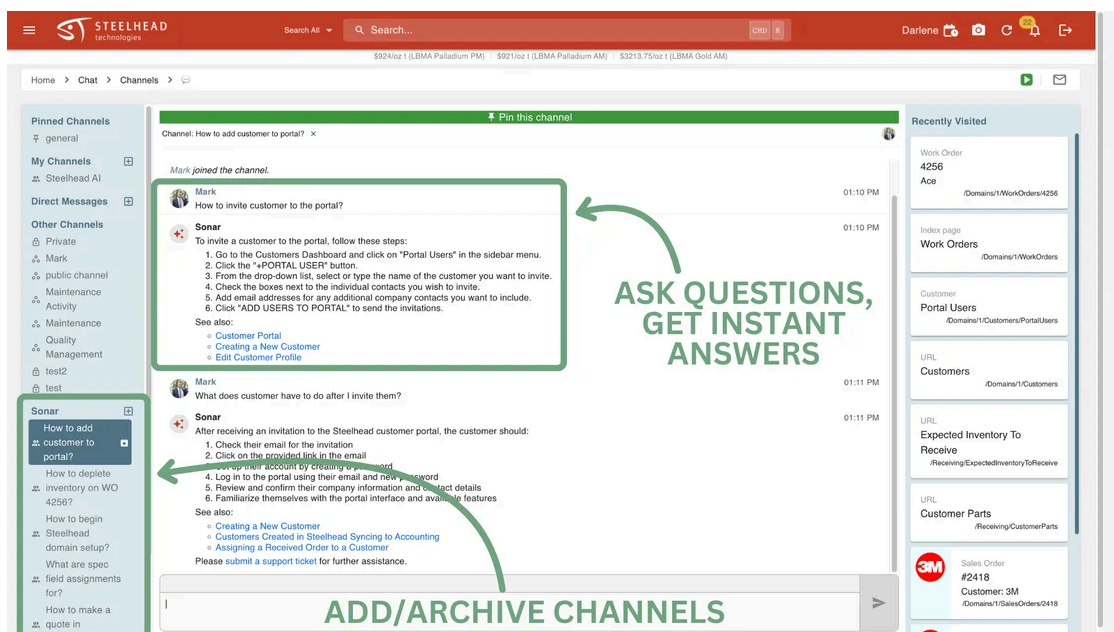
STEELHEAD technologies

Search All ▾ Search... CRD K

Darlene 22

$924/oz t (LBMA Palladium PM) $921/oz t (LBMA Palladium AM) $3213.75/oz t (LBMA Gold AM)

Home > Chat > Channels >

Pinned Channels
general

My Channels
Steelhead AI

Direct Messages

Other Channels
Private
Mark
public channel
Maintenance Activity
Maintenance
Quality Management
test2
test

Sonar
How to add customer to portal?
How to deplete inventory on WO 4256?
How to begin Steelhead domain setup?
What are spec field assignments for?
How to make a quote in

Pin this channel

Channel: How to add customer to portal? ×

Mark joined the channel.

Mark 01:10 PM
How to invite customer to the portal?

Sonar 01:10 PM
To invite a customer to the portal, follow these steps:
1. Go to the Customers Dashboard and click on "Portal Users" in the sidebar menu.
2. Click the "+PORTAL USER" button.
3. From the drop-down list, select or type the name of the customer you want to invite.
4. Check the boxes next to the individual contacts you wish to invite.
5. Add email addresses for any additional company contacts you want to include.
6. Click "ADD USERS TO PORTAL" to send the invitations.
See also:
Customer Portal
Creating a New Customer
Edit Customer Profile

Mark 01:11 PM
What does customer have to do after I invite them?

Sonar 01:11 PM
After receiving an invitation to the Steelhead customer portal, the customer should:
1. Check their email for the invitation
2. Click on the provided link in the email
3. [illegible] their account by creating a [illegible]
4. Log in to the portal using their email and new password
5. Review and confirm their company information and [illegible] details
6. Familiarize themselves with the portal interface and avail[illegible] features
See also:
Creating a New Customer
Customers Created in Steelhead Syncing to Accounting
Assigning a Received Order to a Customer
Please submit a support ticket for further assistance.

ASK QUESTIONS, GET INSTANT ANSWERS

ADD/ARCHIVE CHANNELS

Recently Visited

Work Order
4256
Ace
/Domains/1/WorkOrders/4256

Index page
Work Orders
/Domains/1/WorkOrders

Customer
Portal Users
/Domains/1/Customers/PortalUsers

URL
Customers
/Domains/1/Customers

URL
Expected Inventory To Receive
/Receiving/ExpectedInventoryToReceive

URL
Customer Parts
/Receiving/CustomerParts

3M
Sales Order
#2418
Customer: 3M
/Domains/1/SalesOrders/2418